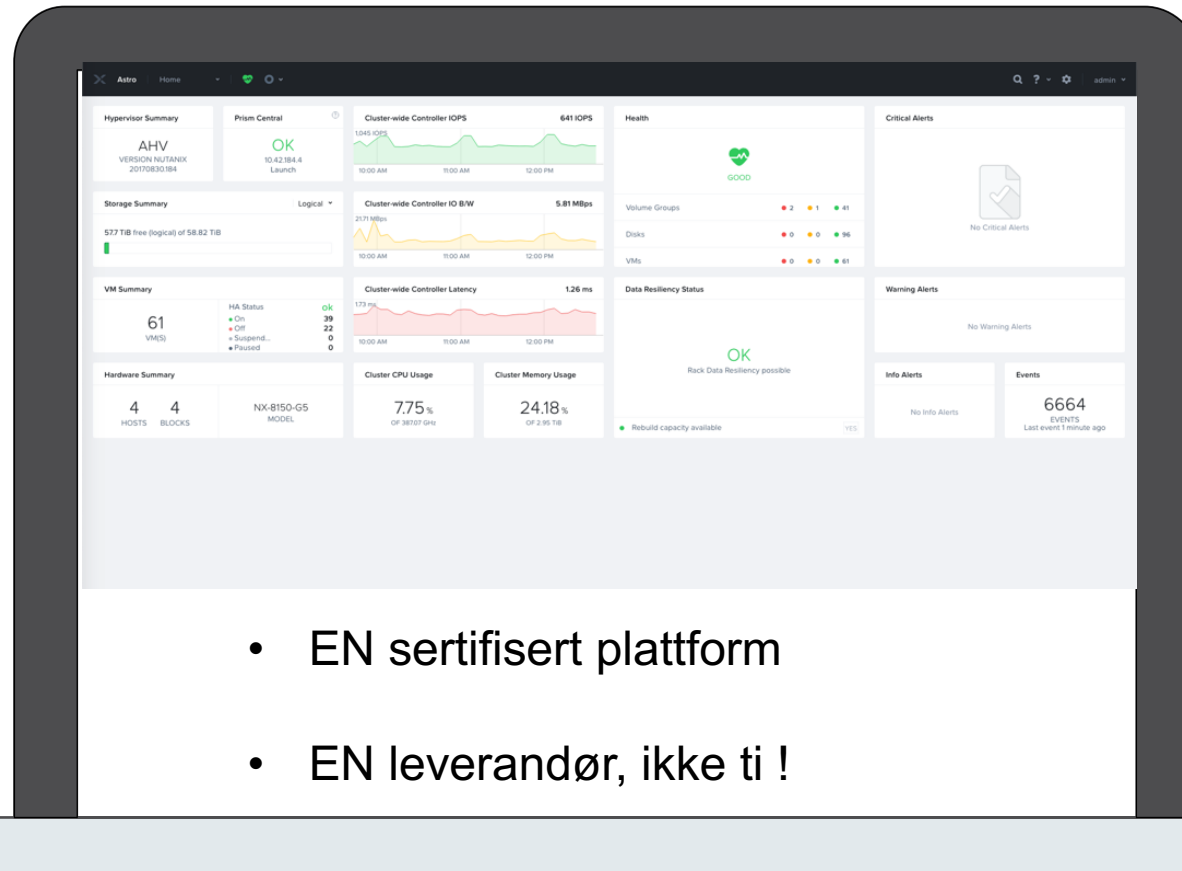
Astro Home admin

Hypervisor Summary
AHV
VERSION NUTANIX
20170830.184

Prism Central
OK
10.42.184.4
Launch

Cluster-wide Controller IOPS 641 IOPS
1,045 IOPS
10:00 AM 11:00 AM 12:00 PM

Health
GOOD
Volume Groups 2 1 41
Disks 0 0 96
VMs 0 0 61

Critical Alerts
No Critical Alerts

Storage Summary Logical
57.7 TiB free (logical) of 58.82 TiB

Cluster-wide Controller IO B/W 5.81 MBps
21.71 MBps
10:00 AM 11:00 AM 12:00 PM

VM Summary
61
VM(S)
HA Status ok
On 39
Off 22
Suspendi... 0
Paused 0

Cluster-wide Controller Latency 1.26 ms
1.73 ms
10:00 AM 11:00 AM 12:00 PM

Data Resiliency Status
OK
Rack Data Resiliency possible
Rebuild capacity available YES

Warning Alerts
No Warning Alerts

Hardware Summary
4 HOSTS 4 BLOCKS
NX-8150-G5
MODEL

Cluster CPU Usage
7.75 %
OF 387.07 GHz

Cluster Memory Usage
24.18 %
OF 2.95 TiB

Info Alerts
No Info Alerts

Events
6664
EVENTS
Last event 1 minute ago

• EN sertifisert plattform

• EN leverandør, ikke ti !